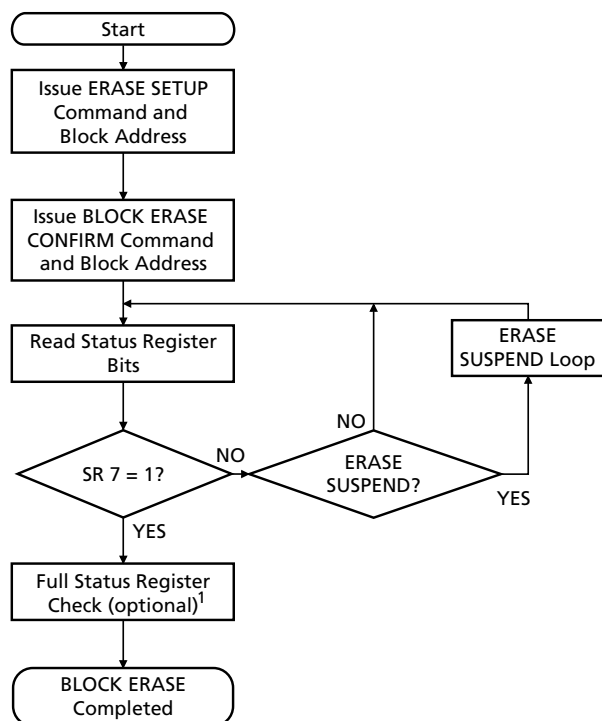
Start

Issue ERASE SETUP Command and Block Address

Issue BLOCK ERASE CONFIRM Command and Block Address

Read Status Register Bits

ERASE SUSPEND Loop

NO

SR 7 = 1?

NO

ERASE SUSPEND?

YES

YES

Full Status Register Check (optional)$^1$

BLOCK ERASE Completed